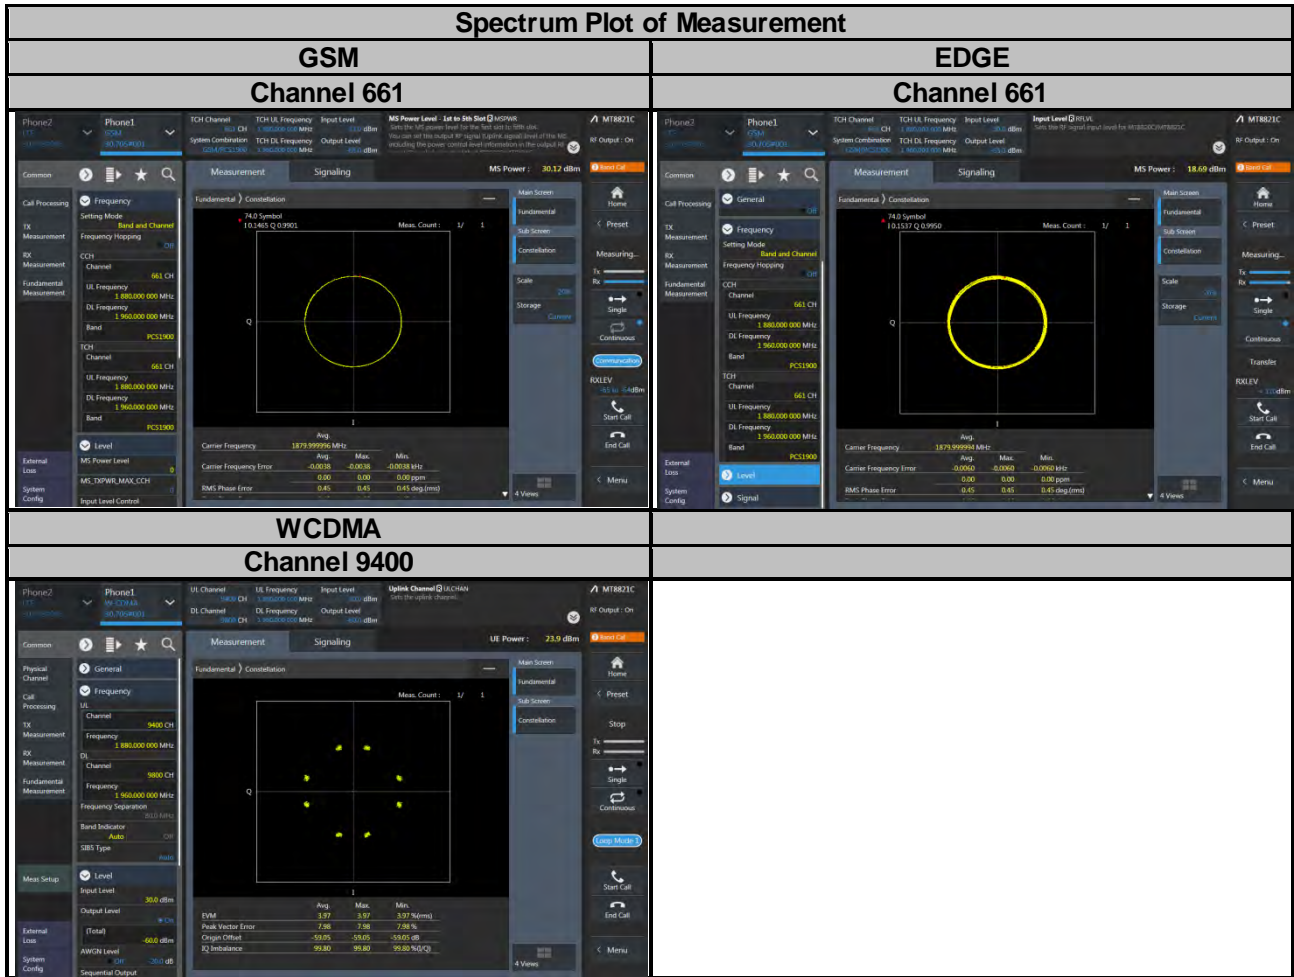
Spectrum Plot of Measurement

| GSM | EDGE |
|---|---|
| Channel 661 | Channel 661 |

GSM screenshot:
Phone2 LTE
Phone1 GSM
TCH Channel 661 CH
TCH UL Frequency 1 880.000 000 MHz
Input Level
System Combination
TCH DL Frequency 1 960.000 000 MHz
Output Level
MS Power Level - 1st to 5th Slot MSPWR
Sets the MS power level for the Test slot to 5th slot.
MT8821C
RF Output : On
Common
Measurement
Signaling
MS Power : 30.12 dBm
Call Processing
Frequency
Setting Mode
Band and Channel
TX Measurement
Frequency Hopping
Off
RX Measurement
CCH
Channel
661 CH
Fundamental Measurement
UL Frequency
1 880.000 000 MHz
DL Frequency
1 960.000 000 MHz
Band
PCS1900
TCH
Channel
661 CH
UL Frequency
1 880.000 000 MHz
DL Frequency
1 960.000 000 MHz
Band
PCS1900
Level
MS Power Level
0
MS_TXPWR_MAX_CCH
0
Input Level Control
External Loss
System Config
Fundamental 〉 Constellation
74.0 Symbol
I 0.1465 Q 0.9901
Meas. Count : 1/ 1
Q
I
Main Screen
Fundamental
Sub Screen
Constellation
Scale
Storage
Current
Home
Preset
Measuring...
Tx
Rx
Single
Continuous
Communication
RXLEV
Start Call
End Call
Menu
4 Views
Avg. Max. Min.
Carrier Frequency 1879.999996 MHz
Carrier Frequency Error -0.0038 -0.0036 -0.0038 kHz
0.00 0.00 0.00 ppm
RMS Phase Error 0.45 0.45 0.45 deg.(rms)

EDGE screenshot:
Phone2 LTE
Phone1 GSM
TCH Channel 661 CH
TCH UL Frequency 1 880.000 000 MHz
Input Level
System Combination
TCH DL Frequency 1 960.000 000 MHz
Output Level
Input Level RFLVL
Sets the RF signal input level for MT8820C/MT8821C
MT8821C
RF Output : On
Common
Measurement
Signaling
MS Power : 18.69 dBm
Call Processing
General
Off
TX Measurement
Frequency
Setting Mode
Band and Channel
RX Measurement
Frequency Hopping
Off
Fundamental Measurement
CCH
Channel
661 CH
UL Frequency
1 880.000 000 MHz
DL Frequency
1 960.000 000 MHz
Band
PCS1900
TCH
Channel
661 CH
UL Frequency
1 880.000 000 MHz
DL Frequency
1 960.000 000 MHz
Band
PCS1900
Level
Signal
External Loss
System Config
Fundamental 〉 Constellation
74.0 Symbol
I 0.1537 Q 0.9950
Meas. Count : 1/ 1
Q
I
Main Screen
Fundamental
Sub Screen
Constellation
Scale
Storage
Current
Home
Preset
Measuring...
Tx
Rx
Single
Continuous
Transfer
RXLEV
Start Call
End Call
Menu
4 Views
Avg. Max. Min.
Carrier Frequency 1879.999994 MHz
Carrier Frequency Error -0.0060 -0.0060 -0.0060 kHz
0.00 0.00 0.00 ppm
RMS Phase Error 0.45 0.45 0.45 deg.(rms)

| WCDMA | |
|---|---|
| Channel 9400 | |

WCDMA screenshot:
Phone2 LTE
Phone1 W-CDMA
UL Channel 9400 CH
UL Frequency 1 880.000 000 MHz
Input Level
DL Channel 9800 CH
DL Frequency 1 960.000 000 MHz
Output Level
Uplink Channel ULCHAN
Sets the uplink channel.
MT8821C
RF Output : On
Common
Measurement
Signaling
UE Power : 23.9 dBm
Physical Channel
General
Call Processing
Frequency
UL
Channel
9400 CH
TX Measurement
Frequency
1 880.000 000 MHz
RX Measurement
DL
Channel
9800 CH
Fundamental Measurement
Frequency
1 960.000 000 MHz
Frequency Separation
Band Indicator
Auto
SIB5 Type
Auto
Meas Setup
Level
Input Level
30.0 dBm
Output Level
On
(Total)
-60.0 dBm
AWGN Level
Off
External Loss
System Config
Sequential Output
Fundamental 〉 Constellation
Meas. Count : 1/ 1
Q
I
Main Screen
Fundamental
Sub Screen
Constellation
Home
Preset
Stop
Tx
Rx
Single
Continuous
Loop Mode 1
Start Call
End Call
Menu
4 Views
Avg. Max. Min.
EVM 3.97 3.97 3.97 %(rms)
Peak Vector Error 7.98 7.98 7.98 %
Origin Offset -59.05 -59.05 -59.05 dB
IQ Imbalance 99.80 99.80 99.80 %(I/Q)